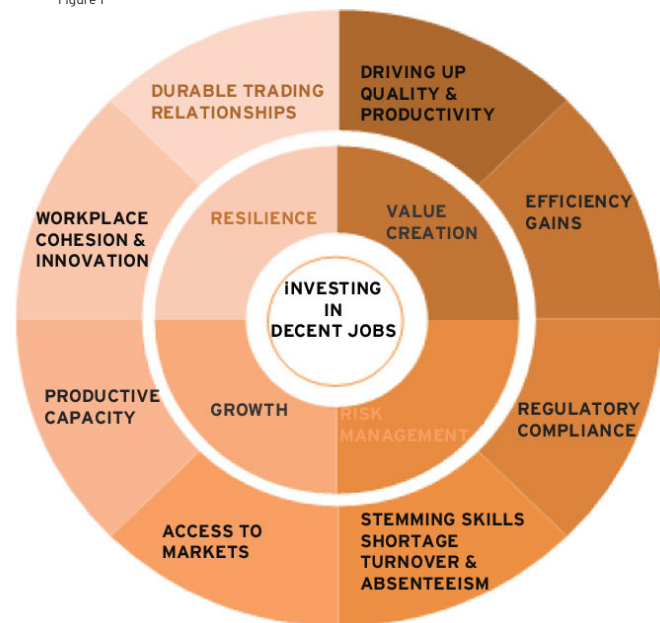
Figure 1

INVESTING IN DECENT JOBS

RESILIENCE

VALUE CREATION

GROWTH

RISK MANAGEMENT

DURABLE TRADING RELATIONSHIPS

DRIVING UP QUALITY & PRODUCTIVITY

EFFICIENCY GAINS

WORKPLACE COHESION & INNOVATION

PRODUCTIVE CAPACITY

REGULATORY COMPLIANCE

ACCESS TO MARKETS

STEMMING SKILLS SHORTAGE TURNOVER & ABSENTEEISM